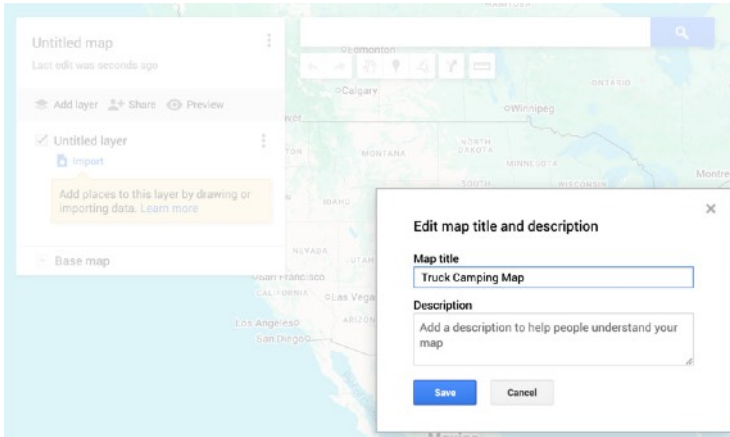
Untitled map
Last edit was seconds ago

Add layer
Share
Preview

Untitled layer
Import

Add places to this layer by drawing or importing data. Learn more

Base map

MANITOBA
Edmonton
Calgary
ONTARIO
Winnipeg
NORTH DAKOTA
MONTANA
MINNESOTA
SOUTH
WISCONSIN
Montre
IDAHO
NEVADA
UTAH
San Francisco
CALIFORNIA
Las Vega
ARIZONA
Los Angeles
San Diego

Edit map title and description

Map title
Truck Camping Map

Description
Add a description to help people understand your map

Save
Cancel